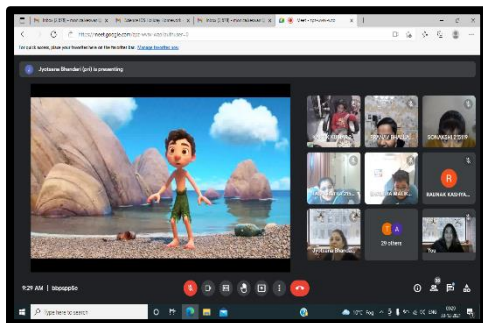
Inbox (1,378) - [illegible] | Class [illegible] | Inbox (1,378) - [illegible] | Meet - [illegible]

https://meet.google.com/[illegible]

For quick access, place your favorites here on the favorites bar. Manage favorites now

Jyotsana Bhandari (you) is presenting

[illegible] | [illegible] | SONAKSHI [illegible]

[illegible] | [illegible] | RAUNAK KADIYA...

Jyotsana Bhandari | 29 others | You

9:29 AM | bbpupp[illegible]

Type here to search

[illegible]°C Fog ENG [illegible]